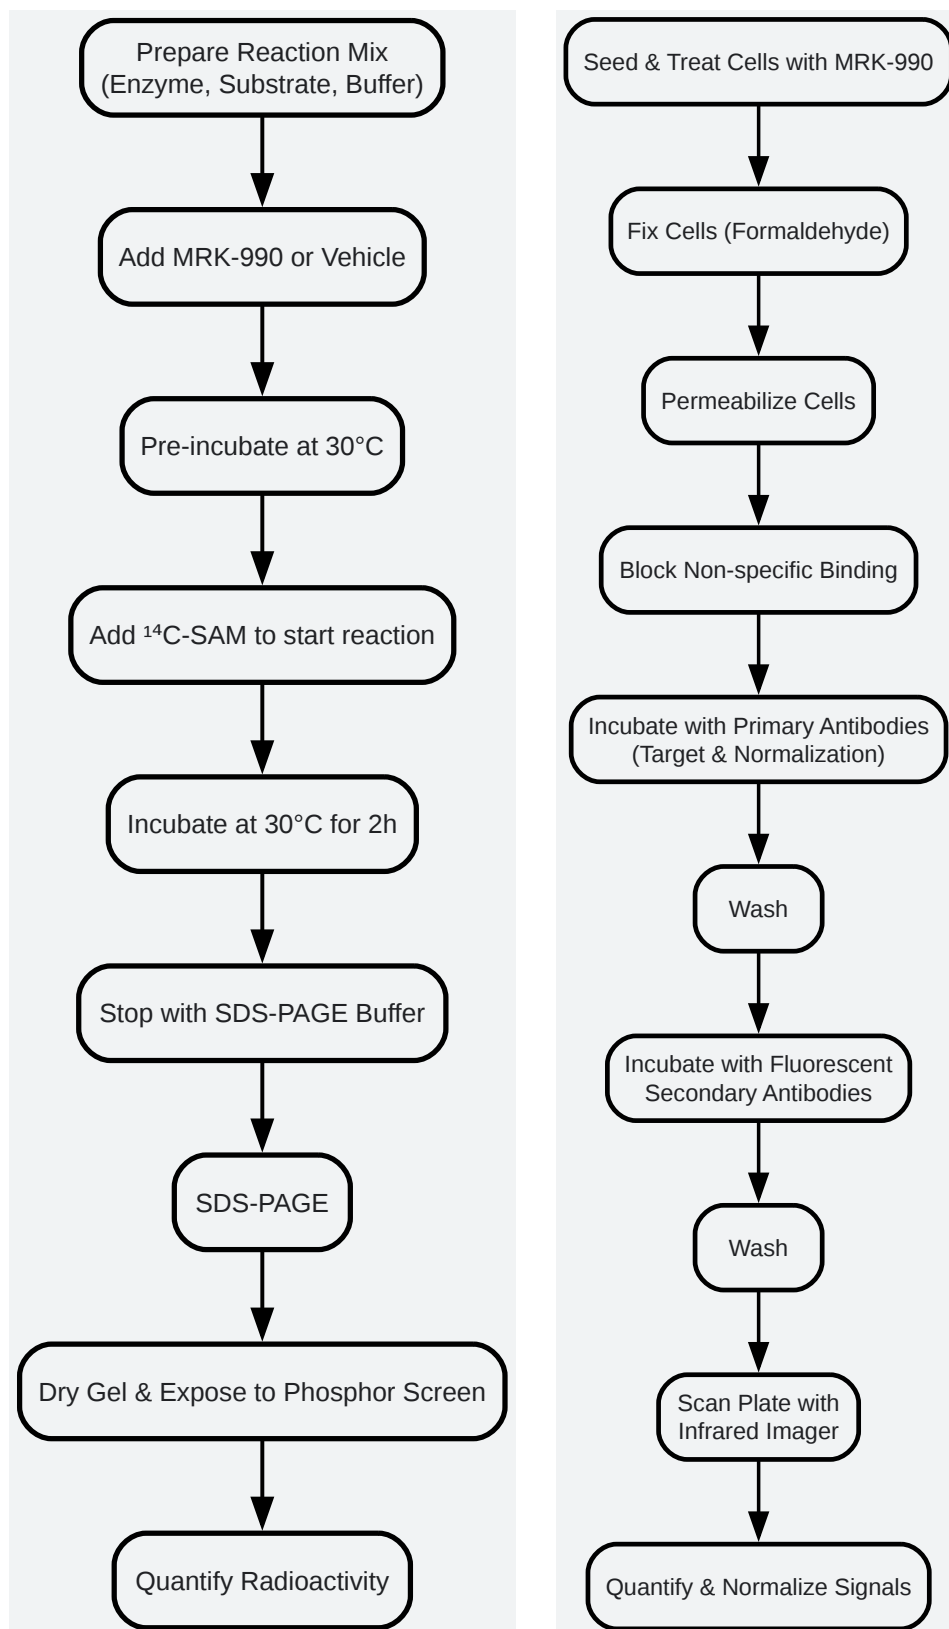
Prepare Reaction Mix (Enzyme, Substrate, Buffer)

Add MRK-990 or Vehicle

Pre-incubate at 30°C

Add $^{14}$C-SAM to start reaction

Incubate at 30°C for 2h

Stop with SDS-PAGE Buffer

SDS-PAGE

Dry Gel & Expose to Phosphor Screen

Quantify Radioactivity

Seed & Treat Cells with MRK-990

Fix Cells (Formaldehyde)

Permeabilize Cells

Block Non-specific Binding

Incubate with Primary Antibodies (Target & Normalization)

Wash

Incubate with Fluorescent Secondary Antibodies

Wash

Scan Plate with Infrared Imager

Quantify & Normalize Signals